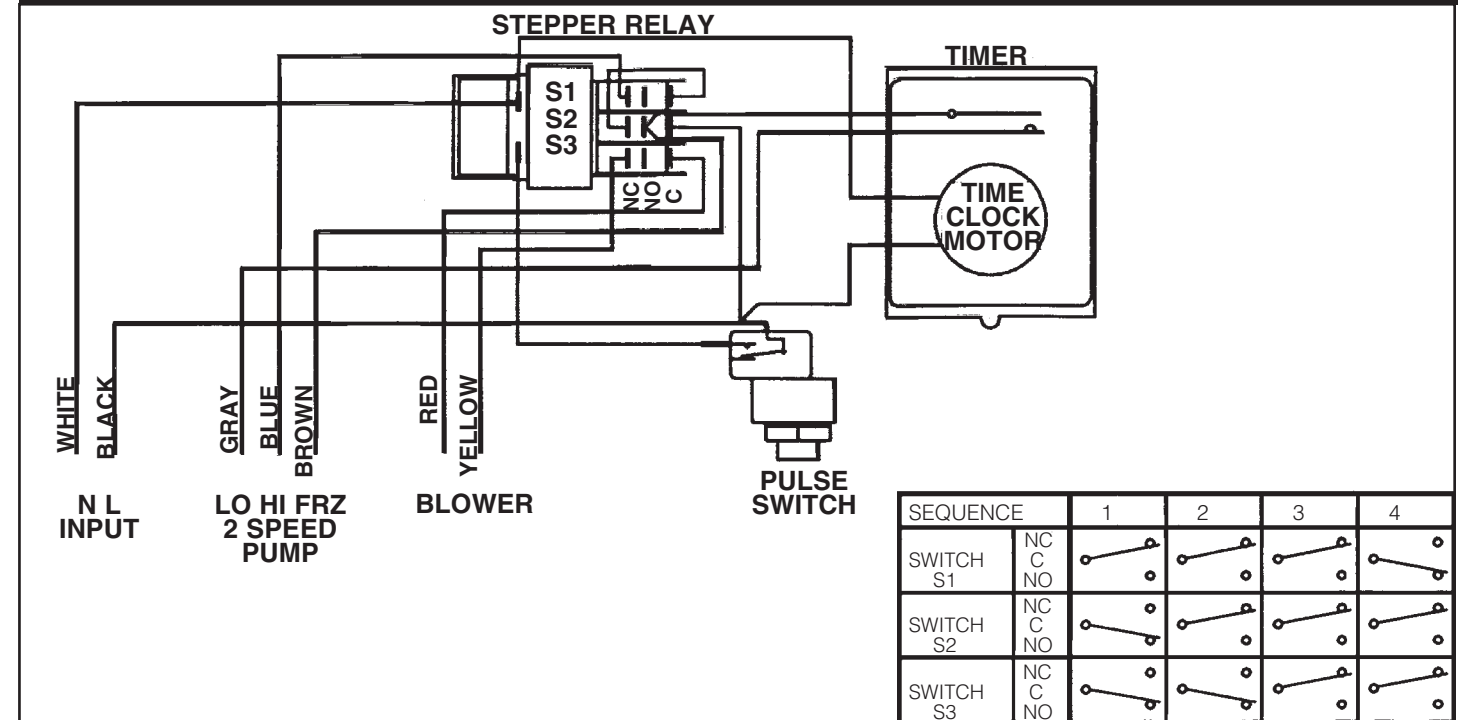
STEPPER RELAY

S1
S2
S3

NC
NO
C

TIMER

TIME
CLOCK
MOTOR

WHITE BLACK

GRAY BLUE BROWN

RED YELLOW

N L
INPUT

LO HI FRZ
2 SPEED
PUMP

BLOWER

PULSE
SWITCH

| SEQUENCE | | 1 | 2 | 3 | 4 |
|---|---|---|---|---|---|
| SWITCH S1 | NC C NO | | | | |
| SWITCH S2 | NC C NO | | | | |
| SWITCH S3 | NC C NO | | | | |